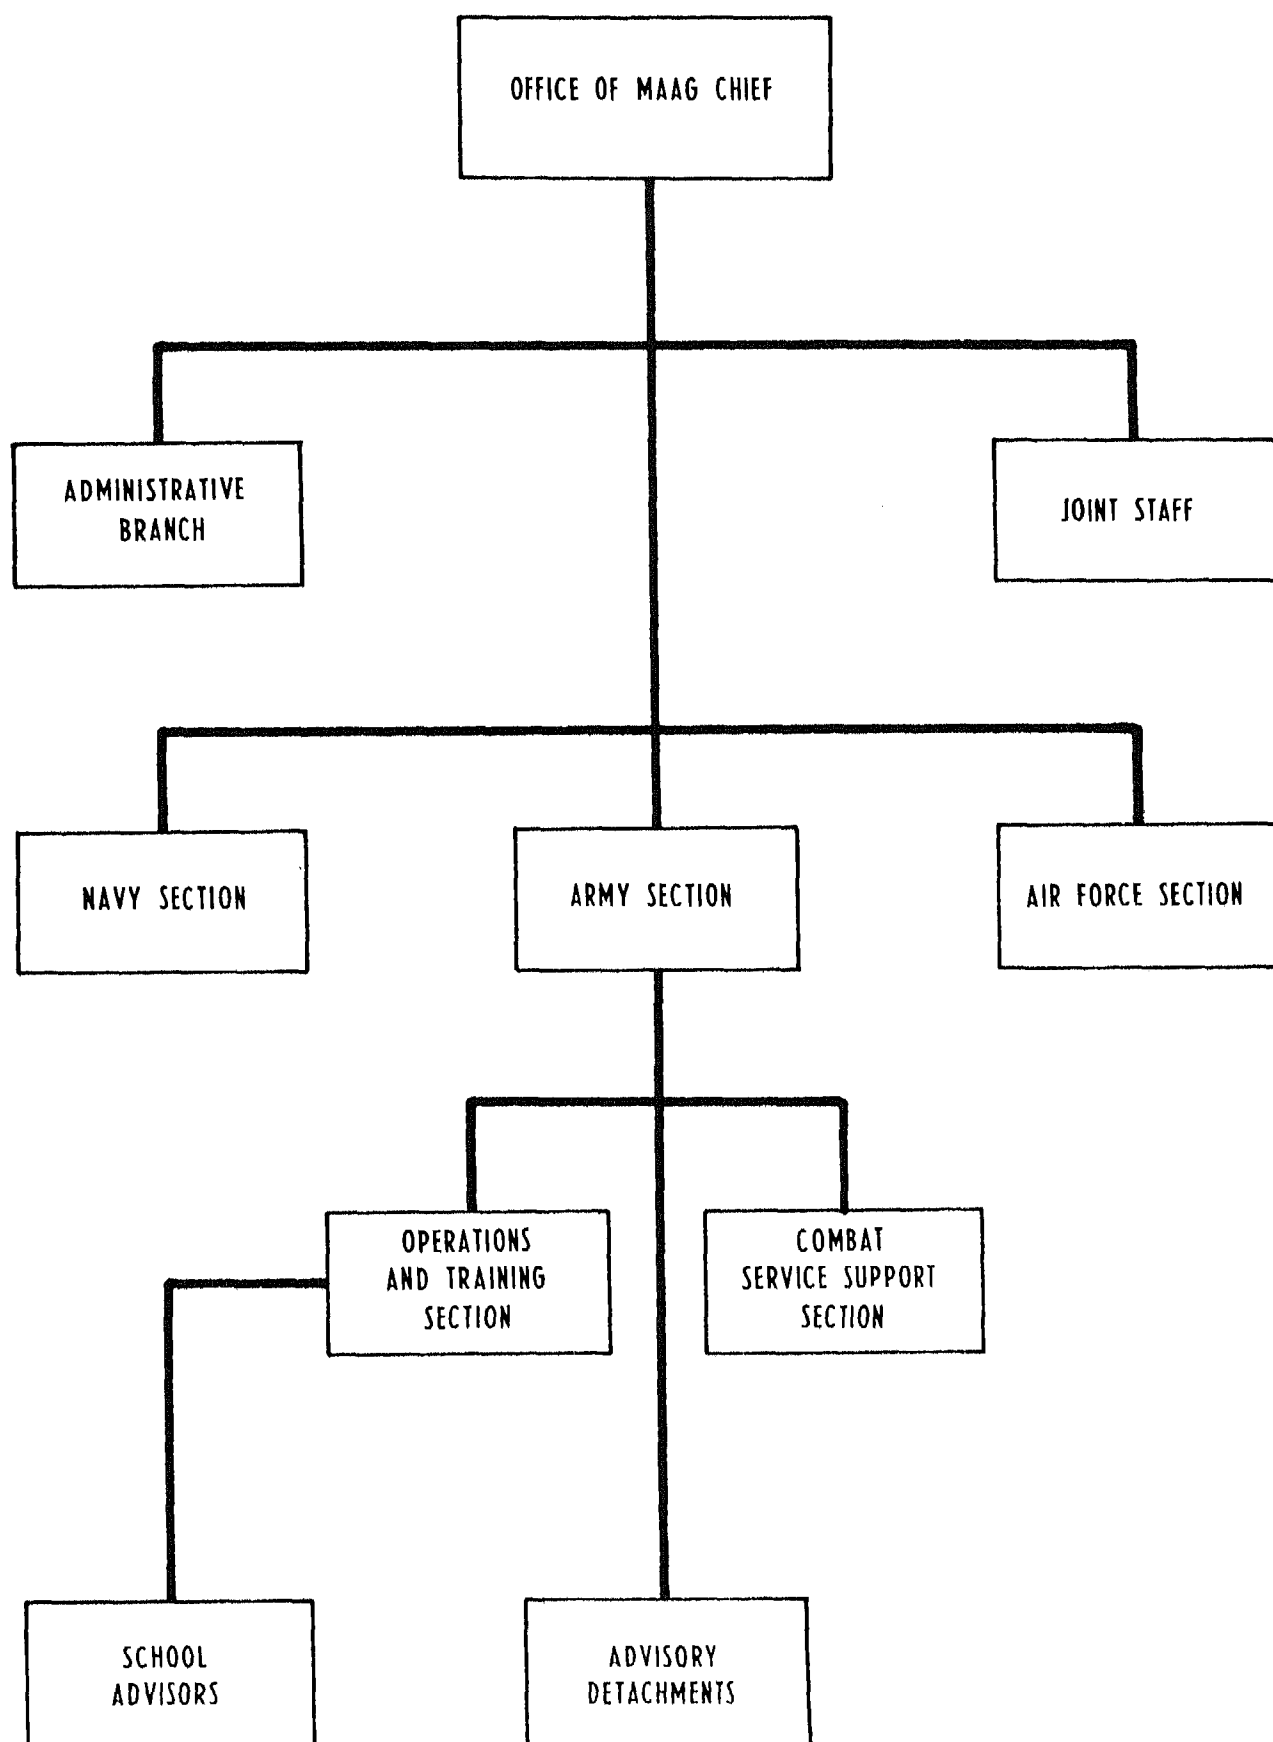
OFFICE OF MAAG CHIEF

ADMINISTRATIVE BRANCH

JOINT STAFF

NAVY SECTION

ARMY SECTION

AIR FORCE SECTION

OPERATIONS AND TRAINING SECTION

COMBAT SERVICE SUPPORT SECTION

SCHOOL ADVISORS

ADVISORY DETACHMENTS